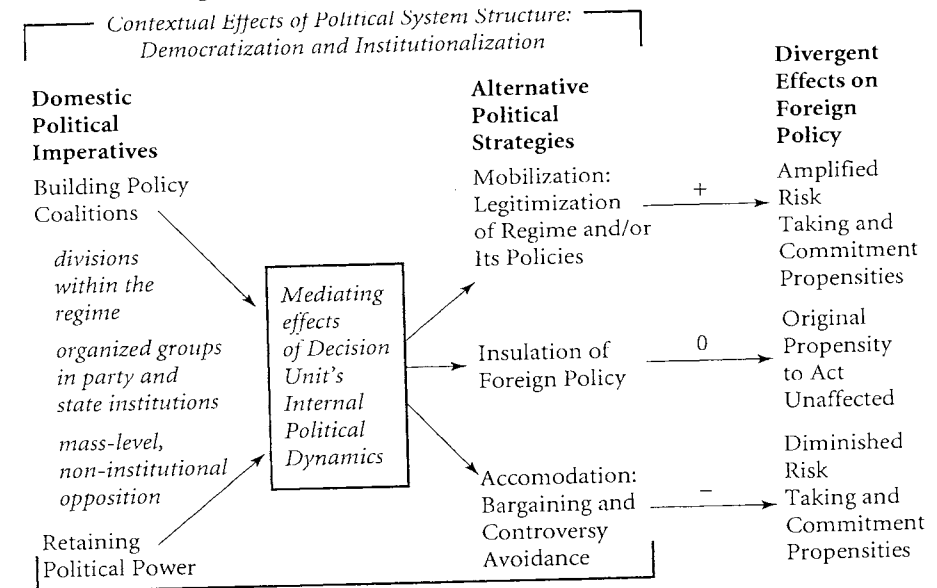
Contextual Effects of Political System Structure: Democratization and Institutionalization

Domestic Political Imperatives

Building Policy Coalitions

divisions within the regime

organized groups in party and state institutions

mass-level, non-institutional opposition

Retaining Political Power

Mediating effects of Decision Unit's Internal Political Dynamics

Alternative Political Strategies

Mobilization: Legitimization of Regime and/or Its Policies

Insulation of Foreign Policy

Accomodation: Bargaining and Controversy Avoidance

+

0

–

Divergent Effects on Foreign Policy

Amplified Risk Taking and Commitment Propensities

Original Propensity to Act Unaffected

Diminished Risk Taking and Commitment Propensities